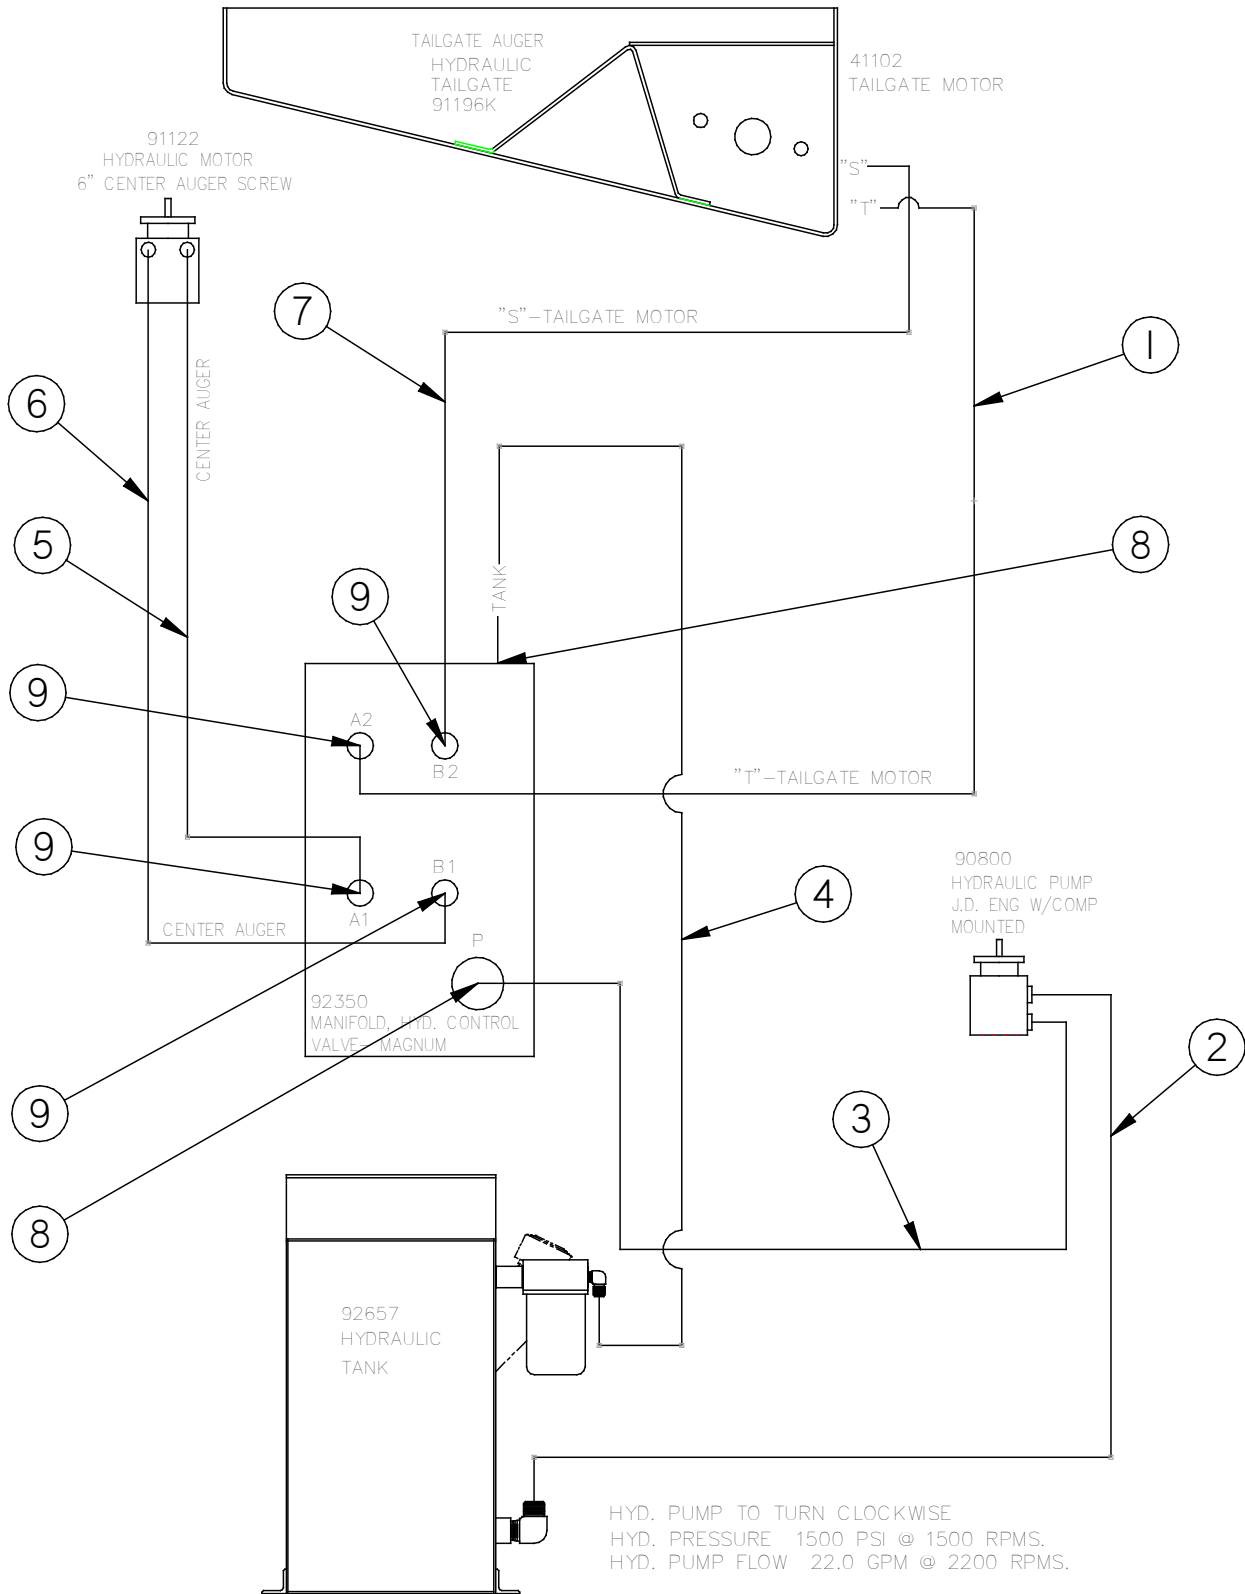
TAILGATE AUGER
HYDRAULIC
TAILGATE
91196K

41102
TAILGATE MOTOR

91122
HYDRAULIC MOTOR
6" CENTER AUGER SCREW

"S"
"T"

7

"S"-TAILGATE MOTOR

1

6

CENTER AUGER

5

8

TANK

9

9

A2

B2

"T"-TAILGATE MOTOR

9

B1

A1

4

90800
HYDRAULIC PUMP
J.D. ENG W/COMP
MOUNTED

CENTER AUGER

P

92350
MANIFOLD, HYD. CONTROL
VALVE- MAGNUM

2

9

3

8

92657
HYDRAULIC
TANK

HYD. PUMP TO TURN CLOCKWISE
HYD. PRESSURE 1500 PSI @ 1500 RPMS.
HYD. PUMP FLOW 22.0 GPM @ 2200 RPMS.